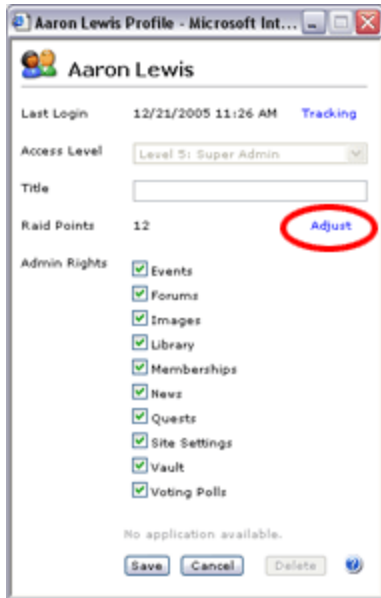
Aaron Lewis Profile - Microsoft Int...

Aaron Lewis

Last Login 12/21/2005 11:26 AM Tracking

Access Level Level 5: Super Admin

Title

Raid Points 12 Adjust

Admin Rights
Events
Forums
Images
Library
Memberships
News
Quests
Site Settings
Vault
Voting Polls

No application available.

Save Cancel Delete